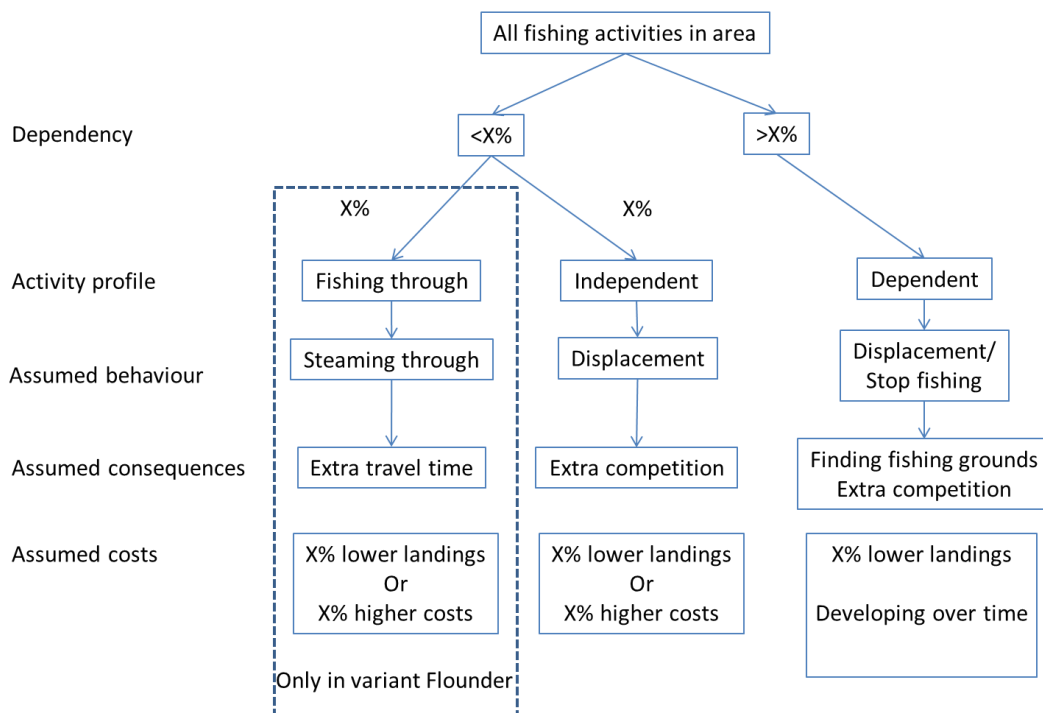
All fishing activities in area

Dependency

<X%

>X%

X%

X%

Activity profile

Fishing through

Independent

Dependent

Assumed behaviour

Steaming through

Displacement

Displacement/ Stop fishing

Assumed consequences

Extra travel time

Extra competition

Finding fishing grounds Extra competition

Assumed costs

X% lower landings Or X% higher costs

X% lower landings Or X% higher costs

X% lower landings

Developing over time

Only in variant Flounder